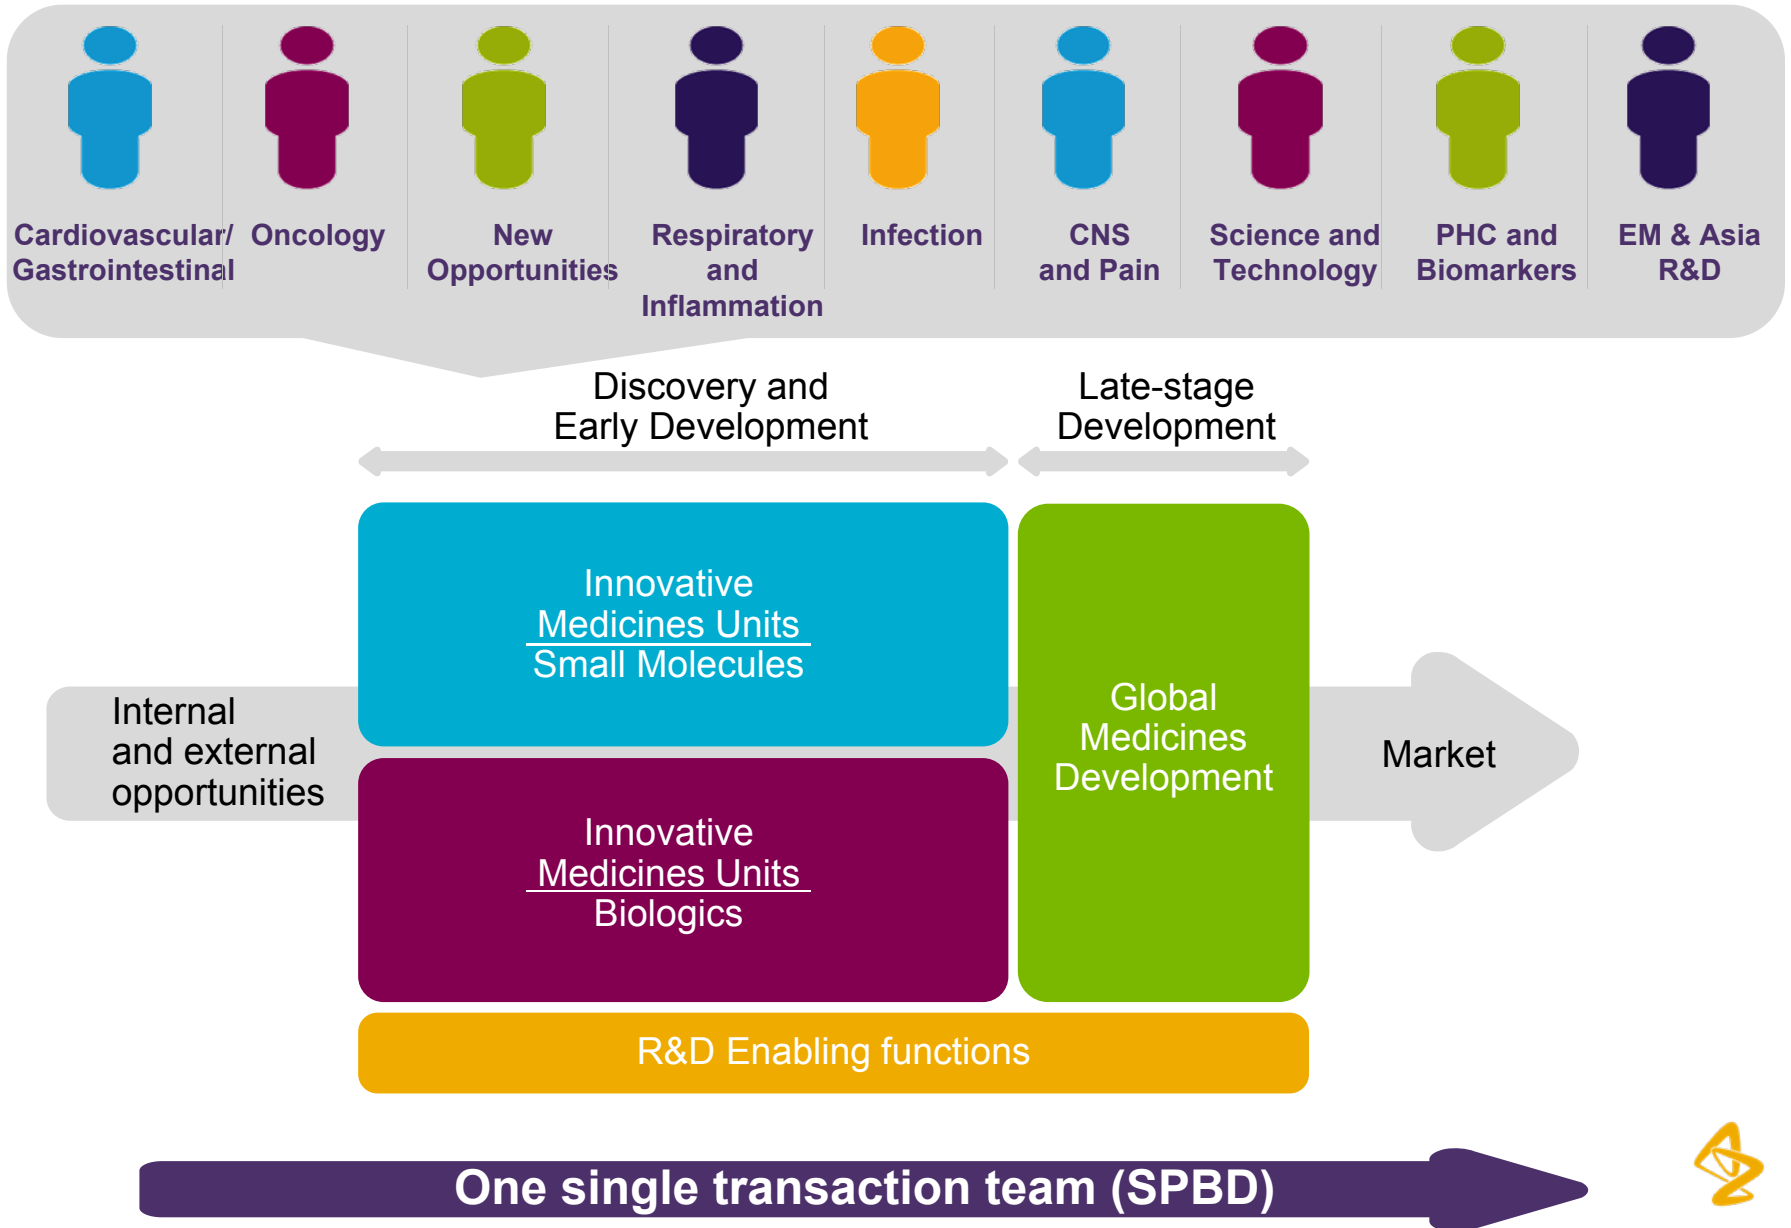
Cardiovascular/ Gastrointestinal

Oncology

New Opportunities

Respiratory and Inflammation

Infection

CNS and Pain

Science and Technology

PHC and Biomarkers

EM & Asia R&D

Discovery and Early Development

Late-stage Development

Innovative Medicines Units Small Molecules

Innovative Medicines Units Biologics

Global Medicines Development

Internal and external opportunities

Market

R&D Enabling functions

One single transaction team (SPBD)